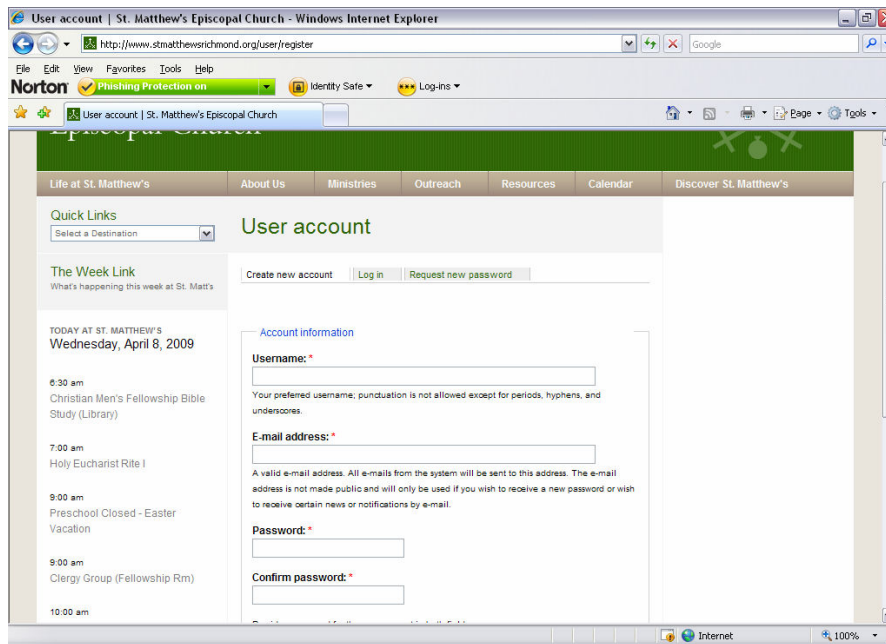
User account | St. Matthew's Episcopal Church - Windows Internet Explorer

http://www.stmatthewsrichmond.org/user/register

Google

File Edit View Favorites Tools Help

Norton Phishing Protection on Identity Safe Log-ins

User account | St. Matthew's Episcopal Church

Page Tools

Episcopal Church

Life at St. Matthew's | About Us | Ministries | Outreach | Resources | Calendar | Discover St. Matthew's

Quick Links
Select a Destination

The Week Link
What's happening this week at St. Matt's

TODAY AT ST. MATTHEW'S
Wednesday, April 8, 2009

6:30 am
Christian Men's Fellowship Bible Study (Library)

7:00 am
Holy Eucharist Rite I

9:00 am
Preschool Closed - Easter Vacation

9:00 am
Clergy Group (Fellowship Rm)

10:00 am

User account

Create new account | Log in | Request new password

Account information

Username: *

Your preferred username; punctuation is not allowed except for periods, hyphens, and underscores.

E-mail address: *

A valid e-mail address. All e-mails from the system will be sent to this address. The e-mail address is not made public and will only be used if you wish to receive a new password or wish to receive certain news or notifications by e-mail.

Password: *

Confirm password: *

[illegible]

Internet

100%